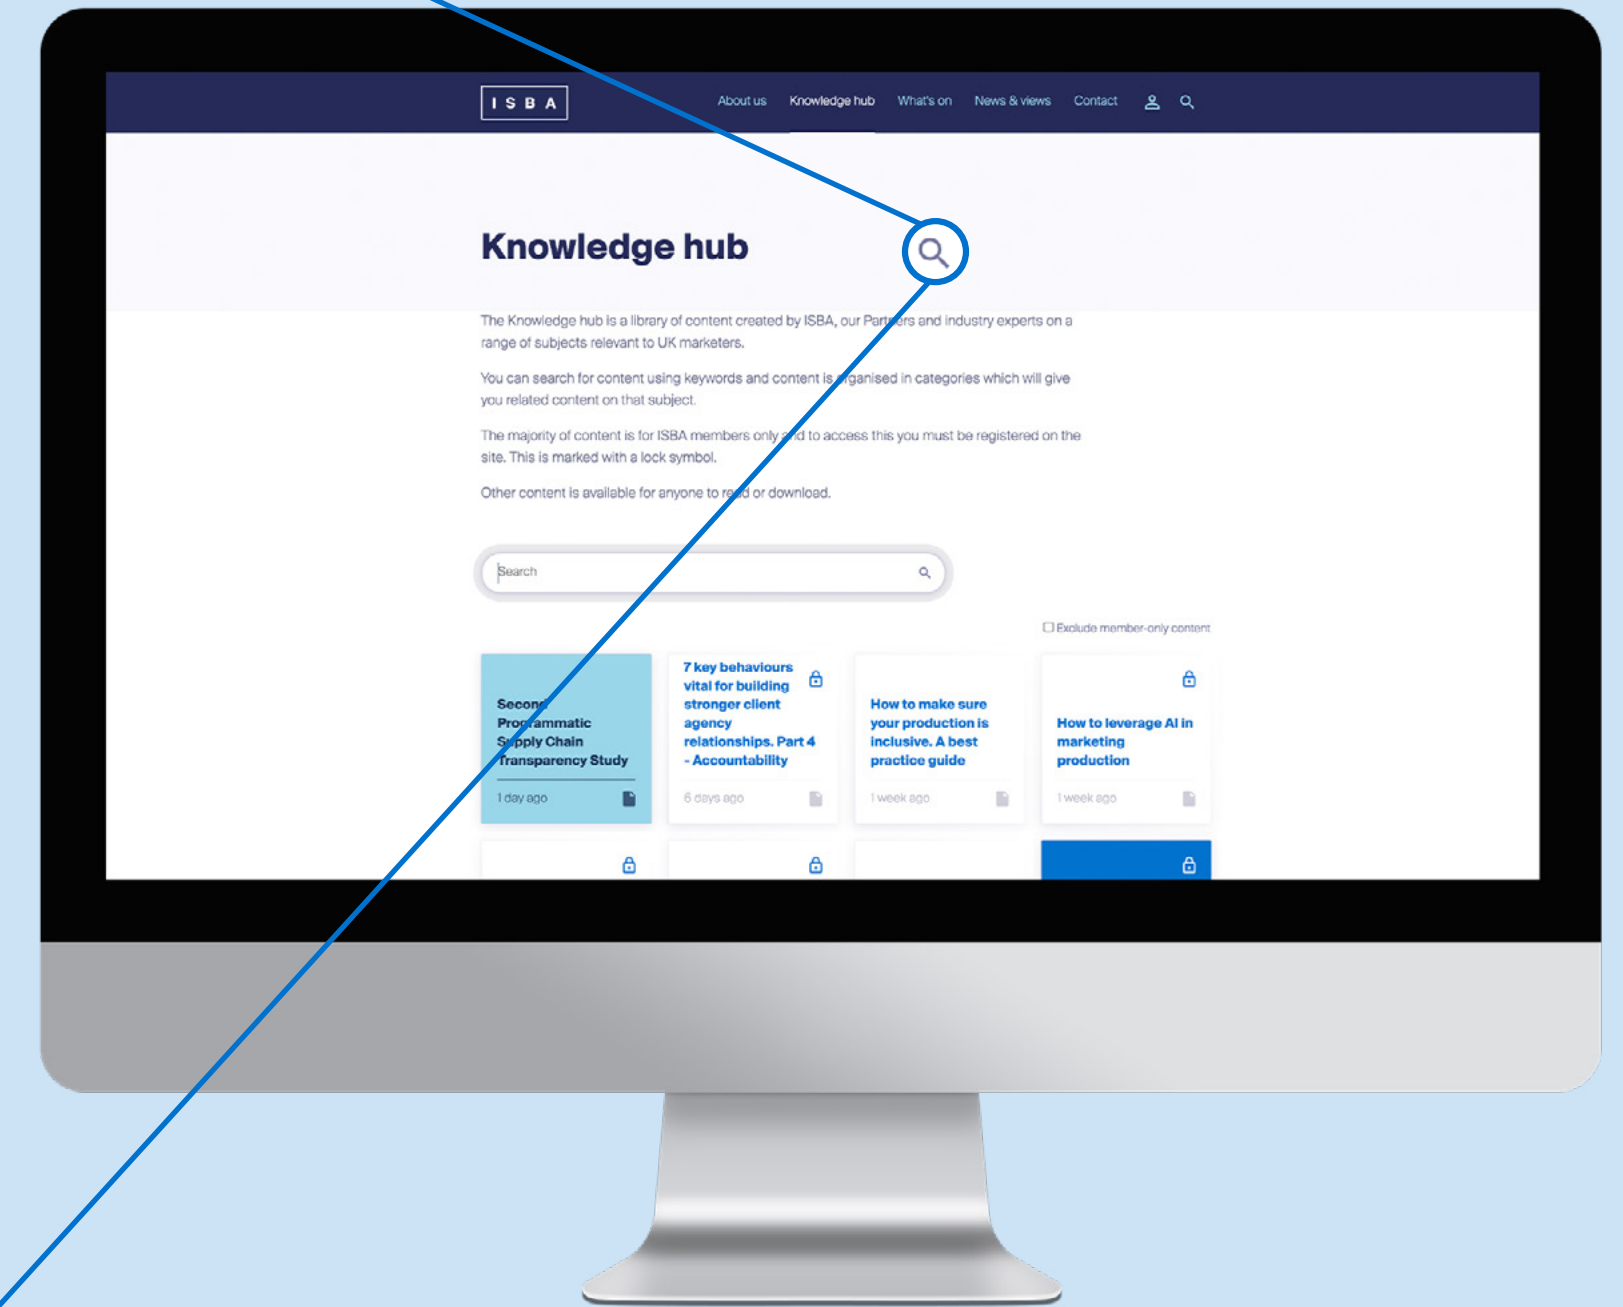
ISBA

About us Knowledge hub What's on News & views Contact

Knowledge hub

The Knowledge hub is a library of content created by ISBA, our Partners and industry experts on a range of subjects relevant to UK marketers.

You can search for content using keywords and content is organised in categories which will give you related content on that subject.

The majority of content is for ISBA members only and to access this you must be registered on the site. This is marked with a lock symbol.

Other content is available for anyone to read or download.

Search

Exclude member-only content

Second Programmatic Supply Chain Transparency Study
1 day ago

7 key behaviours vital for building stronger client agency relationships. Part 4 - Accountability
6 days ago

How to make sure your production is inclusive. A best practice guide
1 week ago

How to leverage AI in marketing production
1 week ago